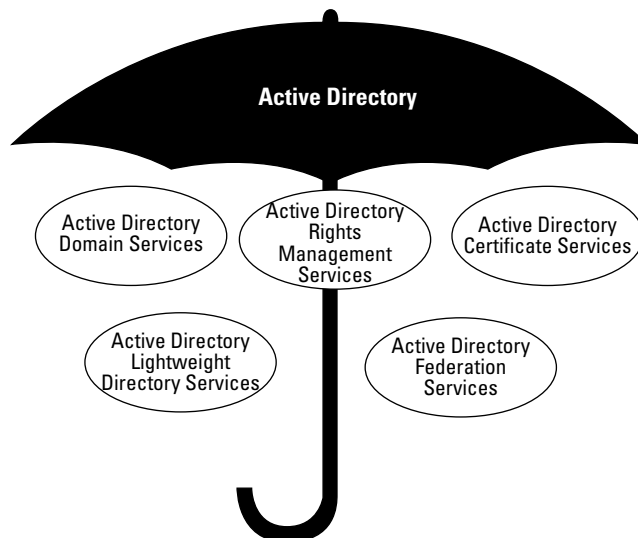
Active Directory

Active Directory Domain Services

Active Directory Rights Management Services

Active Directory Certificate Services

Active Directory Lightweight Directory Services

Active Directory Federation Services